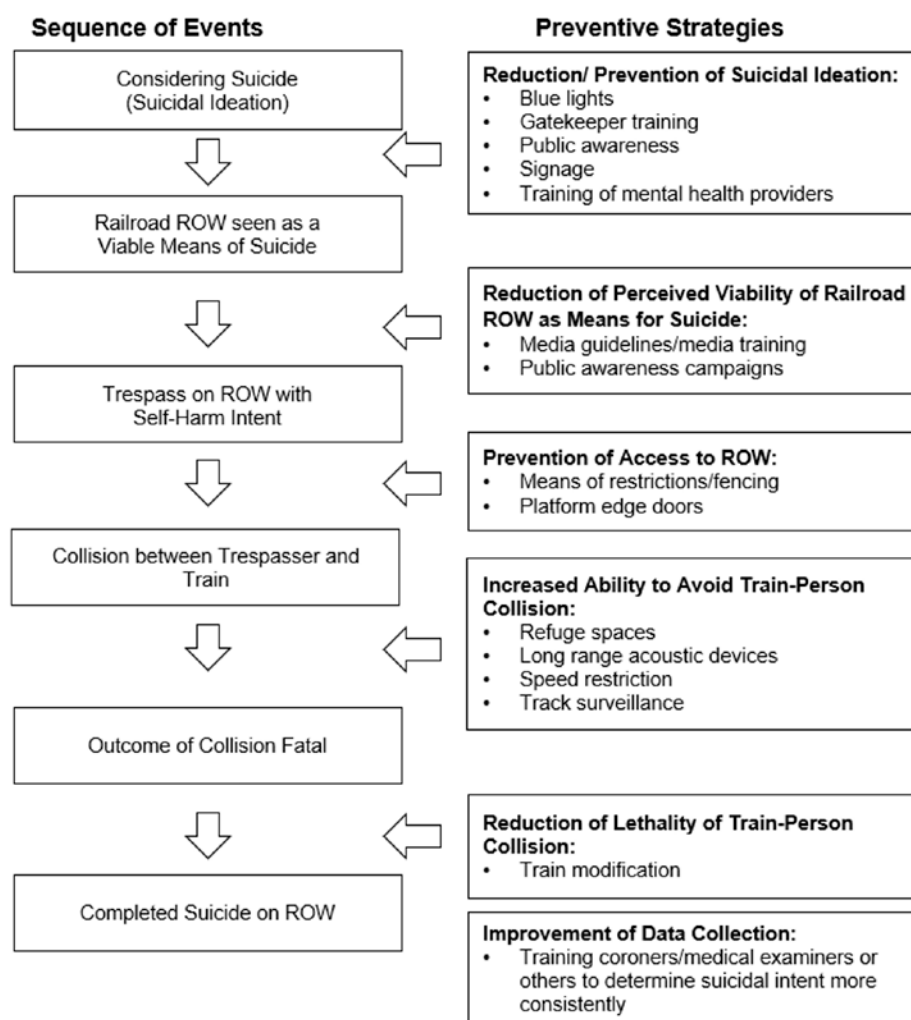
Sequence of Events

Considering Suicide (Suicidal Ideation)

Railroad ROW seen as a Viable Means of Suicide

Trespass on ROW with Self-Harm Intent

Collision between Trespasser and Train

Outcome of Collision Fatal

Completed Suicide on ROW

Preventive Strategies

Reduction/ Prevention of Suicidal Ideation:
• Blue lights
• Gatekeeper training
• Public awareness
• Signage
• Training of mental health providers

Reduction of Perceived Viability of Railroad ROW as Means for Suicide:
• Media guidelines/media training
• Public awareness campaigns

Prevention of Access to ROW:
• Means of restrictions/fencing
• Platform edge doors

Increased Ability to Avoid Train-Person Collision:
• Refuge spaces
• Long range acoustic devices
• Speed restriction
• Track surveillance

Reduction of Lethality of Train-Person Collision:
• Train modification

Improvement of Data Collection:
• Training coroners/medical examiners or others to determine suicidal intent more consistently